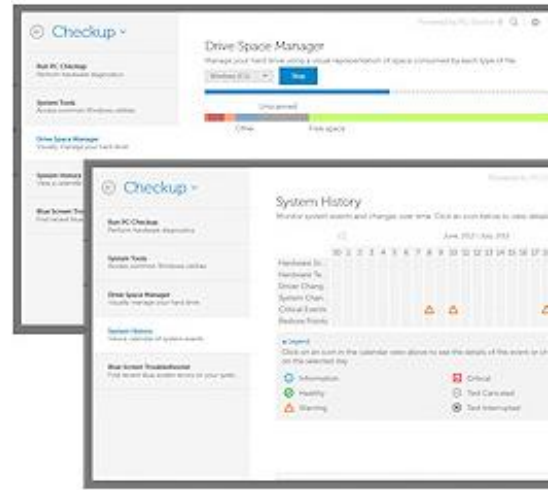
Checkup

Run PC Checkup
Perform hardware diagnostics

System Tools
Access common Windows utilities

Drive Space Manager
Visually manage your hard drive

System History
View a calendar of system events

Blue Screen Troubleshooter
Find recent blue screen errors

Drive Space Manager
Manage your hard drive using a visual representation of space consumed by each type of file.

Windows (C:)
Scan

Unscanned
Other
Free space

Checkup

Run PC Checkup
Perform hardware diagnostics

System Tools
Access common Windows utilities

Drive Space Manager
Visually manage your hard drive

System History
View a calendar of system events

Blue Screen Troubleshooter
Find recent blue screen errors on your system

System History
Monitor system events and changes over time. Click an icon below to view details

June, 2017 | July, 2017

30 1 2 3 4 5 6 7 8 9 10 11 12 13 14 15 16 17

Hardware Sc
Hardware Te
Driver Chang
System Chan
Critical Events
Restore Points

Legend
Click on an icon in the calendar view above to see the details of the event on the selected day.

Information
Healthy
Warning
Critical
Test Canceled
Test Interrupted